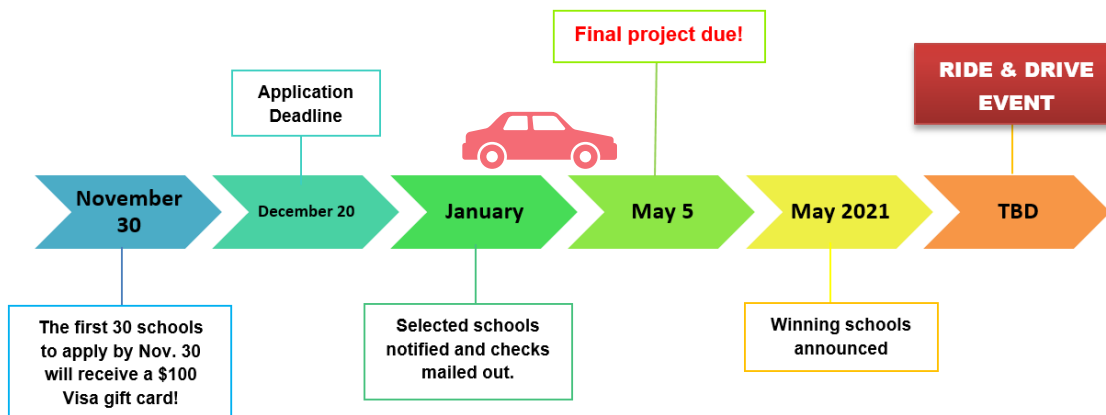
Final project due!

RIDE & DRIVE EVENT

Application Deadline

November 30

December 20

January

May 5

May 2021

TBD

The first 30 schools to apply by Nov. 30 will receive a $100 Visa gift card!

Selected schools notified and checks mailed out.

Winning schools announced